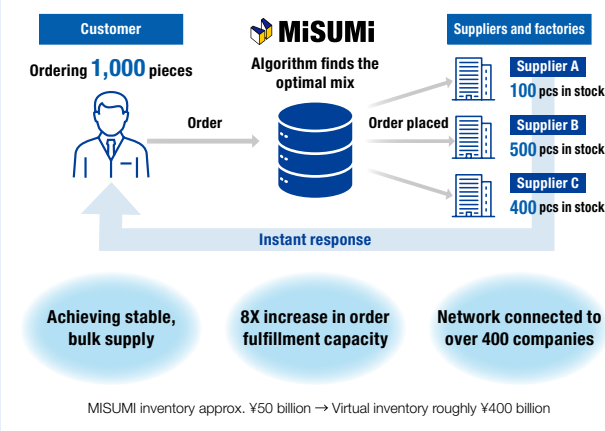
Customer

MiSUMi

Suppliers and factories

Ordering 1,000 pieces

Algorithm finds the optimal mix

Order

Order placed

Supplier A
100 pcs in stock

Supplier B
500 pcs in stock

Supplier C
400 pcs in stock

Instant response

Achieving stable, bulk supply

8X increase in order fulfillment capacity

Network connected to over 400 companies

MISUMI inventory approx. ¥50 billion → Virtual inventory roughly ¥400 billion